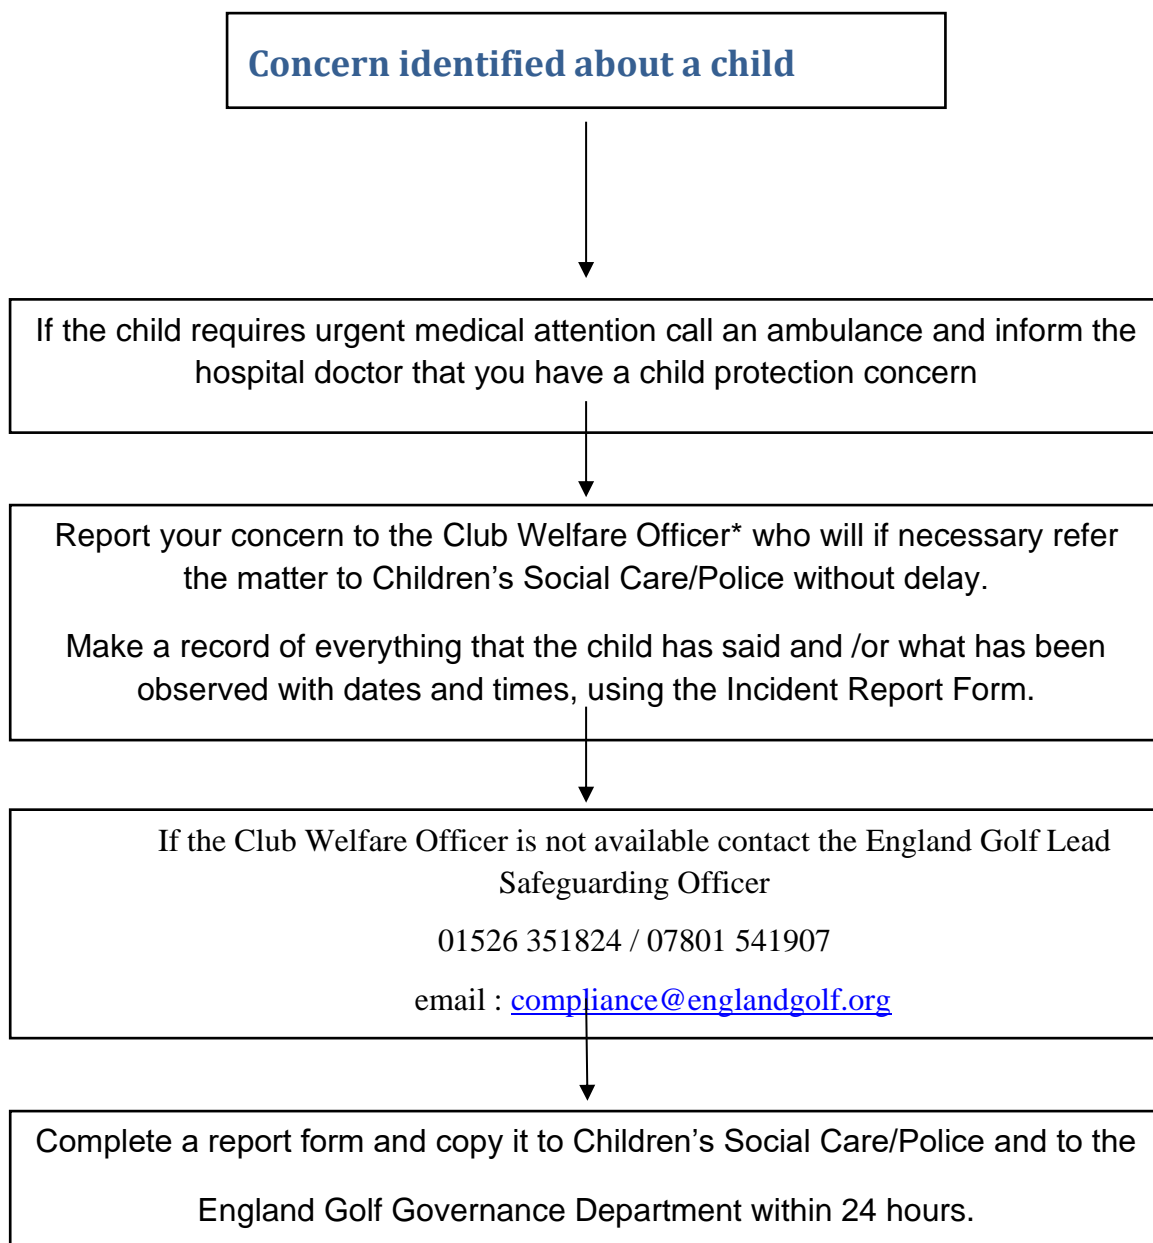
Concern identified about a child

If the child requires urgent medical attention call an ambulance and inform the hospital doctor that you have a child protection concern

Report your concern to the Club Welfare Officer* who will if necessary refer the matter to Children's Social Care/Police without delay.

Make a record of everything that the child has said and /or what has been observed with dates and times, using the Incident Report Form.

If the Club Welfare Officer is not available contact the England Golf Lead Safeguarding Officer

01526 351824 / 07801 541907

email : compliance@englandgolf.org

Complete a report form and copy it to Children's Social Care/Police and to the

England Golf Governance Department within 24 hours.